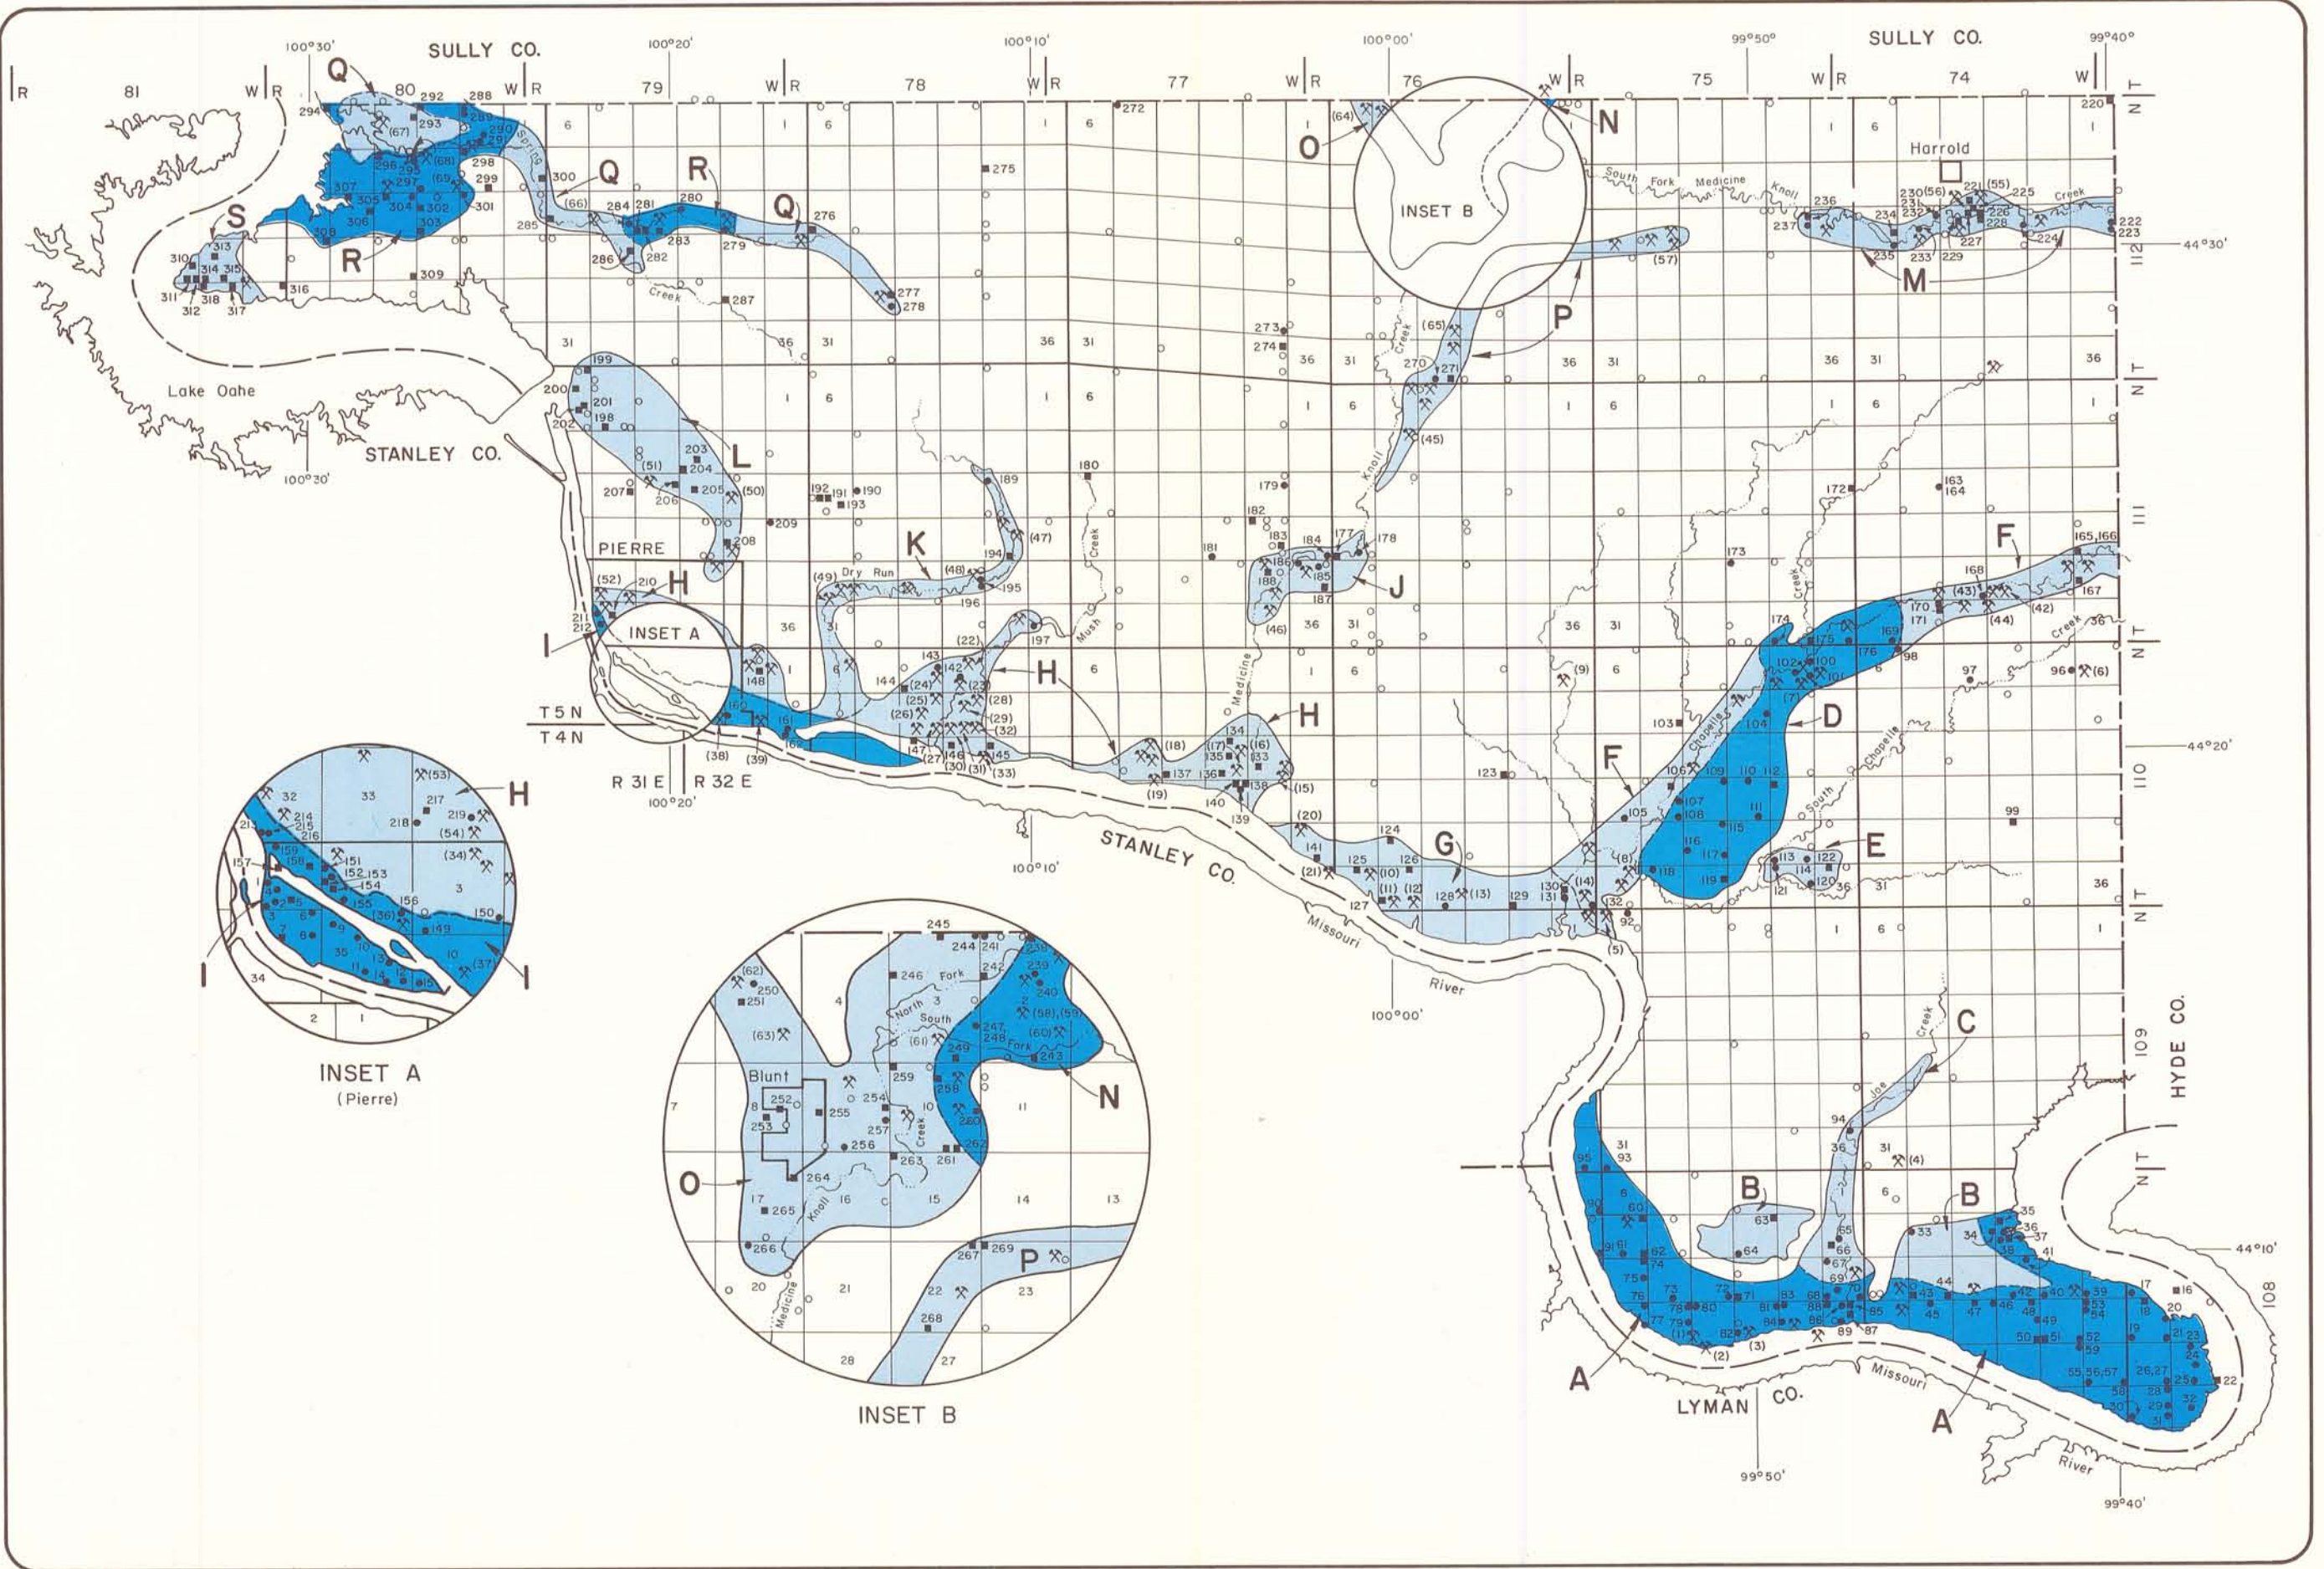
SULLY CO.

SULLY CO.

100°30' 100°20' 100°10' 100°00' 99°50' 99°40'

R 81 W R 80 W R 79 W R 78 W R 77 W R 76 W R 75 W R 74 W

T 112 N

T 111 N

T 110 N

T 109 N

T 108 N

Harrold

South Fork Medicine Knoll Creek

INSET B

Lake Oahe

STANLEY CO.

PIERRE

INSET A

T5N
T4N

R 31 E R 32 E

Dry Run

Mush Creek

Medicine

Knoll Creek

Chapelle

South Chapelle

Joe Creek

STANLEY CO.

Missouri River

LYMAN CO.

HYDE CO.

Missouri River

44°30'

44°20'

44°10'

A B C D E F G H I J K L M N O P Q R S

INSET A
(Pierre)

INSET B

Blunt

North Fork South Fork

Knoll Creek

Medicine